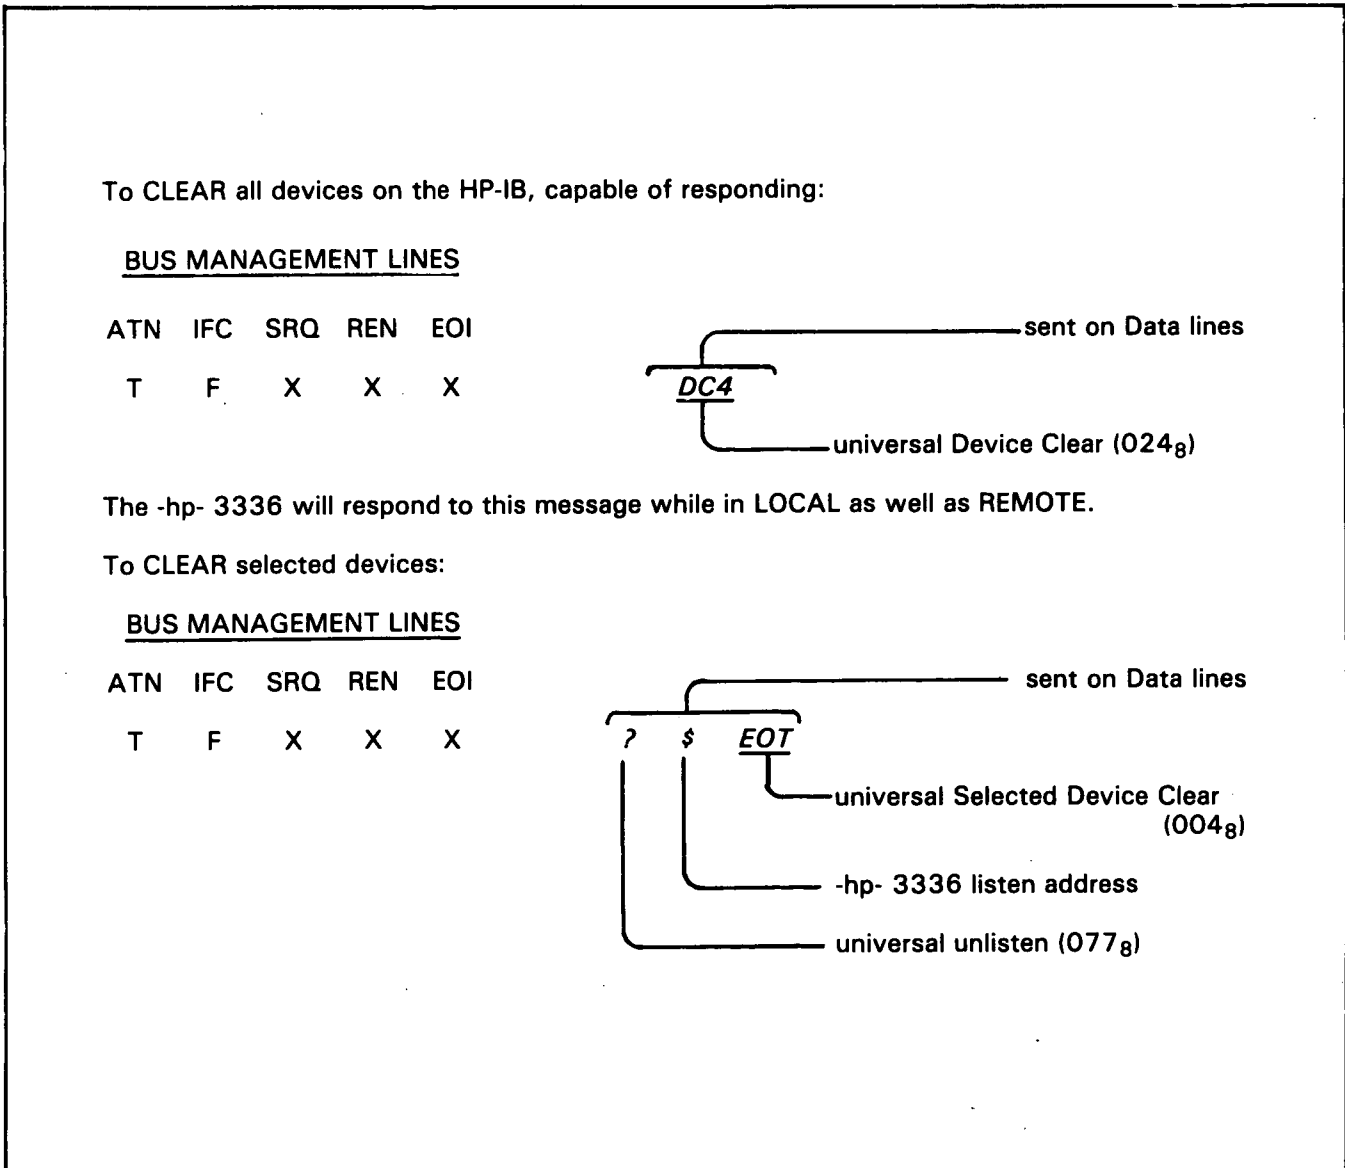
To CLEAR all devices on the HP-IB, capable of responding:

BUS MANAGEMENT LINES

| ATN | IFC | SRQ | REN | EOI |
|---|---|---|---|---|
| T | F | X | X | X |

DC4

sent on Data lines

universal Device Clear ($024_8$)

The -hp- 3336 will respond to this message while in LOCAL as well as REMOTE.

To CLEAR selected devices:

BUS MANAGEMENT LINES

| ATN | IFC | SRQ | REN | EOI |
|---|---|---|---|---|
| T | F | X | X | X |

? $ EOT

sent on Data lines

universal Selected Device Clear ($004_8$)

-hp- 3336 listen address

universal unlisten ($077_8$)